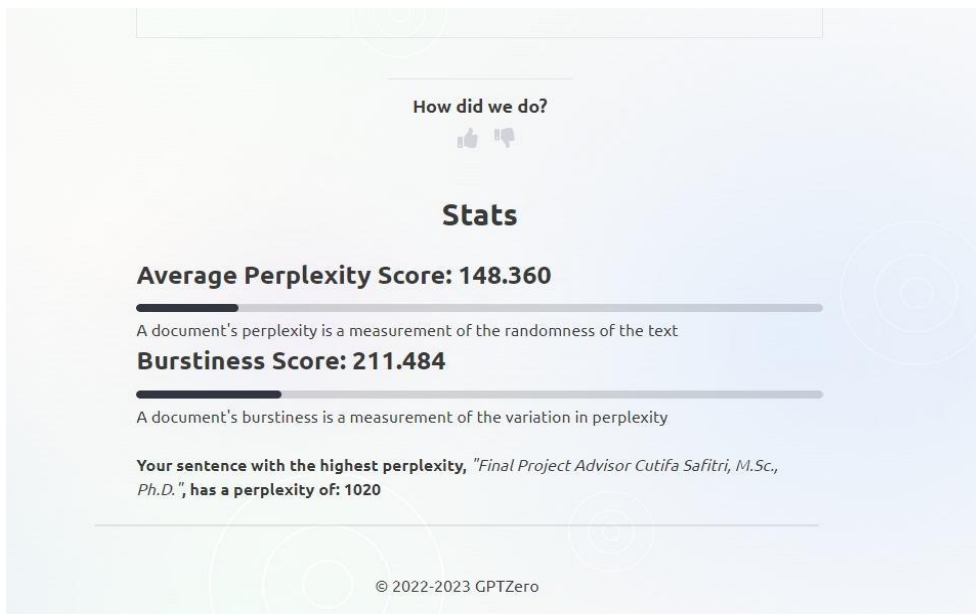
How did we do?

Stats

Average Perplexity Score: 148.360

A document's perplexity is a measurement of the randomness of the text

Burstiness Score: 211.484

A document's burstiness is a measurement of the variation in perplexity

Your sentence with the highest perplexity, "Final Project Advisor Cutifa Safitri, M.Sc., Ph.D.", has a perplexity of: 1020

© 2022-2023 GPTZero